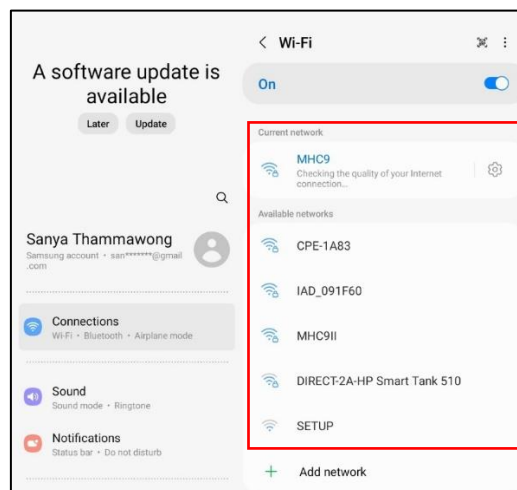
A software update is available

Later Update

Sanya Thammawong
Samsung account • san*******@gmail.com

Connections
Wi-Fi • Bluetooth • Airplane mode

Sound
Sound mode • Ringtone

Notifications
Status bar • Do not disturb

< Wi-Fi

On

Current network

MHC9
Checking the quality of your Internet connection...

Available networks

CPE-1A83

IAD_091F60

MHC9II

DIRECT-2A-HP Smart Tank 510

SETUP

+ Add network